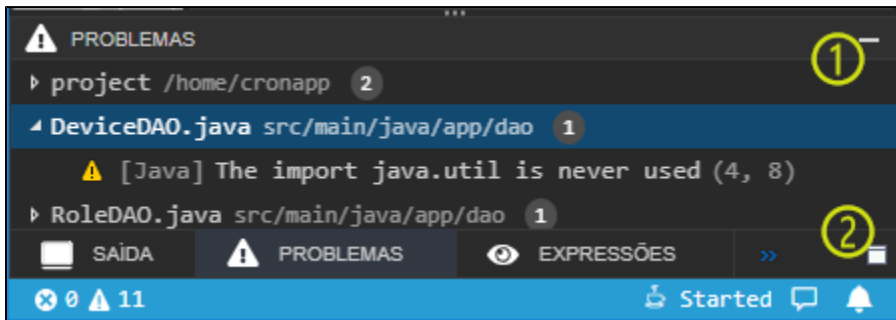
PROBLEMAS

1

project /home/cronapp 2

DeviceDAO.java src/main/java/app/dao 1

[Java] The import java.util is never used (4, 8)

RoleDAO.java src/main/java/app/dao 1

2

SAÍDA PROBLEMAS EXPRESSÕES »

0 11 Started